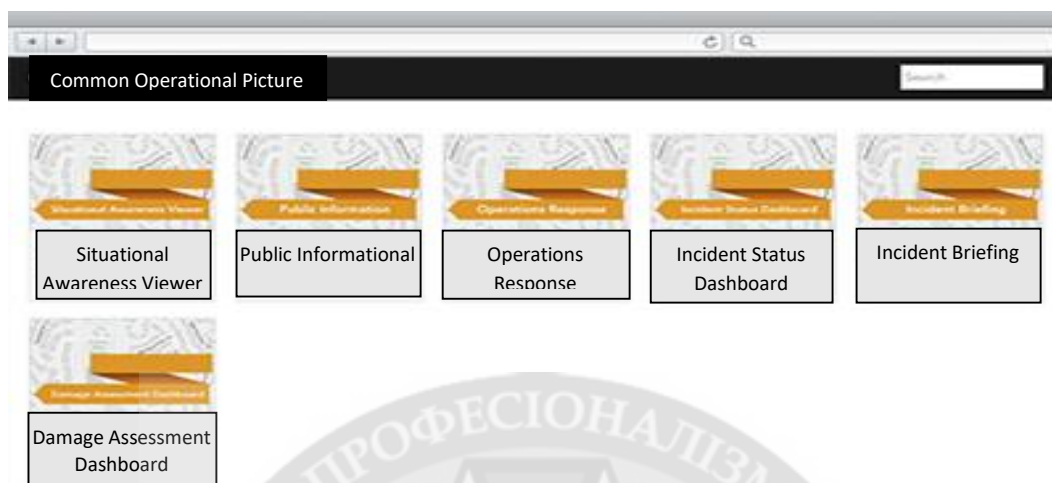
Common Operational Picture

Search

Situational Awareness Viewer

Situational Awareness Viewer

Public Information

Public Informational

Operations Response

Operations Response

Incident Status Dashboard

Incident Status Dashboard

Incident Briefing

Incident Briefing

Damage Assessment Dashboard

Damage Assessment Dashboard

ПРОФЕСІОНАЛІЗМ